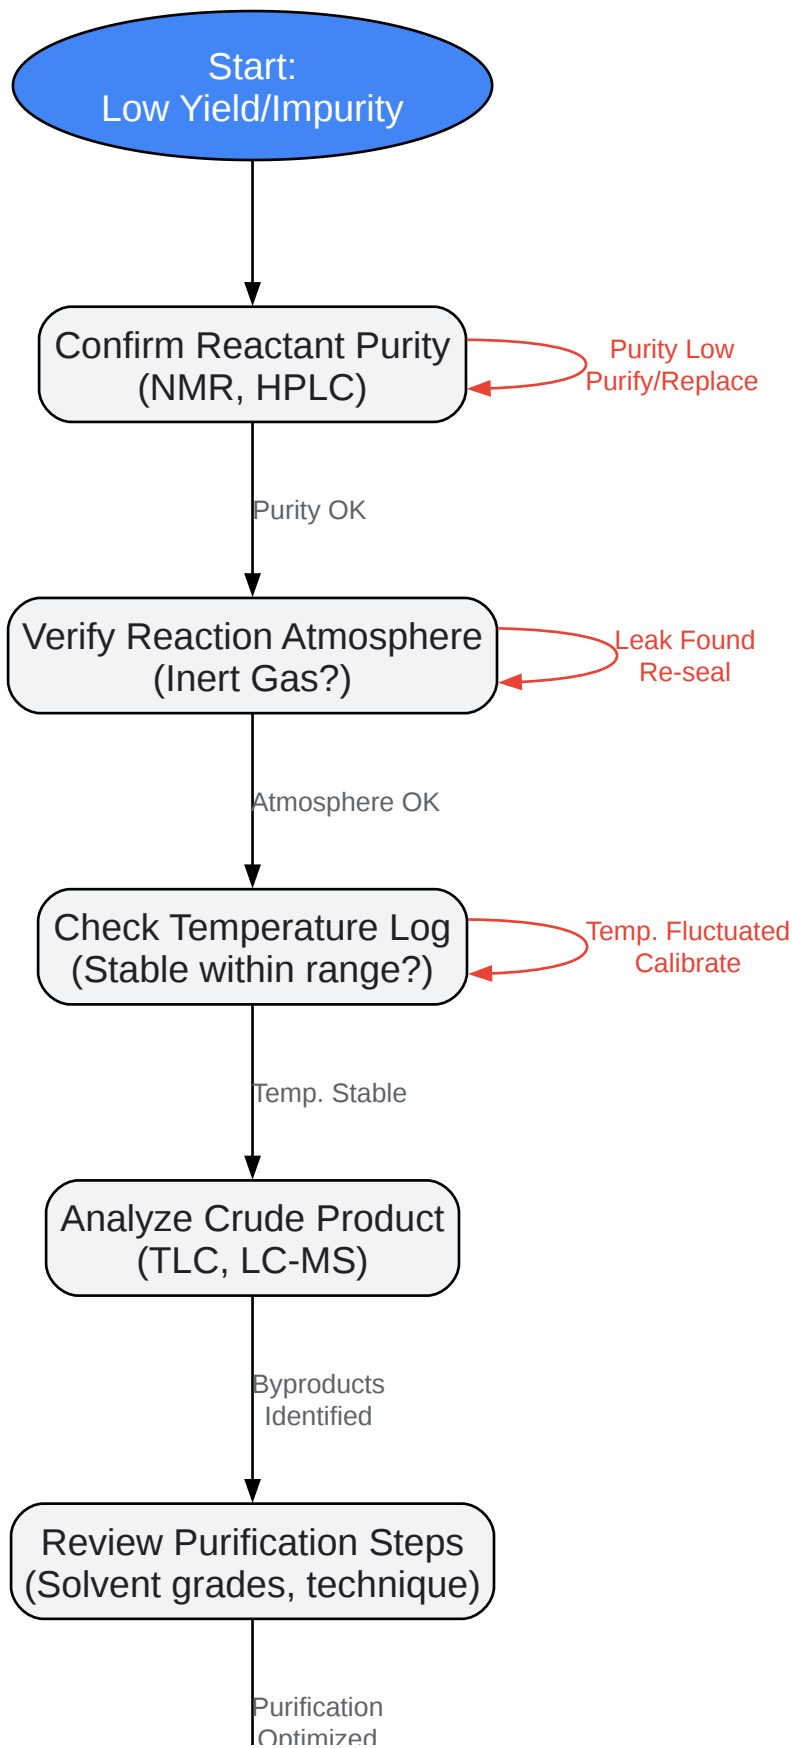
Start:
Low Yield/Impurity

Confirm Reactant Purity
(NMR, HPLC)

Purity Low
Purify/Replace

Purity OK

Verify Reaction Atmosphere
(Inert Gas?)

Leak Found
Re-seal

Atmosphere OK

Check Temperature Log
(Stable within range?)

Temp. Fluctuated
Calibrate

Temp. Stable

Analyze Crude Product
(TLC, LC-MS)

Byproducts
Identified

Review Purification Steps
(Solvent grades, technique)

Purification
Optimized